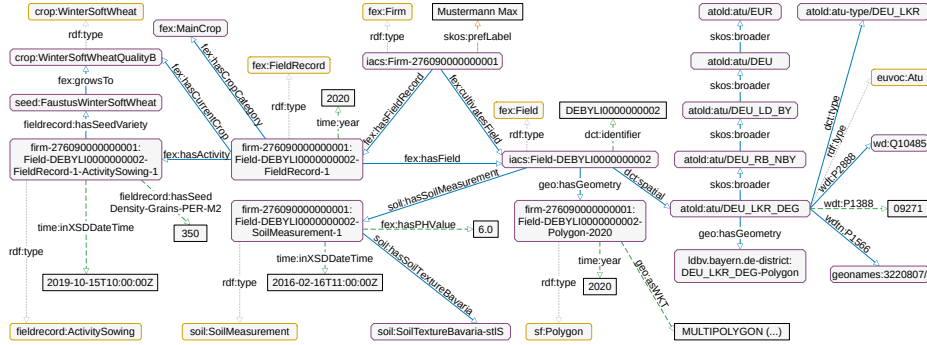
crop:WinterSoftWheat
rdf:type
crop:WinterSoftWheatQualityB
fex:growsTo
seed:FaustusWinterSoftWheat
fieldrecord:hasSeedVariety
firm-276090000000001:
Field-DEBYLI0000000002-
FieldRecord-1-ActivitySowing-1
fieldrecord:hasSeed
Density-Grains-PER-M2
350
time:inXSDDateTime
2019-10-15T10:00:00Z
rdf:type
fieldrecord:ActivitySowing

fex:MainCrop
fex:hasCropCategory
fex:hasCurrentCrop
fex:hasActivity
fex:FieldRecord
rdf:type
2020
time:year
firm-276090000000001:
Field-DEBYLI0000000002-
FieldRecord-1
firm-276090000000001:
Field-DEBYLI0000000002-
SoilMeasurement-1
time:inXSDDateTime
2016-02-16T11:00:00Z
rdf:type
soil:SoilMeasurement
fex:hasPHValue
6.0
soil:hasSoilTextureBavaria
soil:SoilTextureBavaria-stlS
soil:hasSoilMeasurement

fex:Firm
Mustermann Max
rdf:type
skos:prefLabel
iacs:Firm-276090000000001
fex:hasFieldRecord
fex:cultivatesField
fex:hasField
fex:Field
rdf:type
DEBYLI0000000002
dct:identifier
iacs:Field-DEBYLI0000000002
geo:hasGeometry
firm-276090000000001:
Field-DEBYLI0000000002-
Polygon-2020
time:year
2020
rdf:type
sf:Polygon
geo:asWKT
MULTIPOLYGON (...)
dct:spatial

atold:atu/EUR
skos:broader
atold:atu/DEU
skos:broader
atold:atu/DEU_LD_BY
skos:broader
atold:atu/DEU_RB_NBY
skos:broader
atold:atu/DEU_LKR_DEG
geo:hasGeometry
ldbv.bayern.de-district:
DEU_LKR_DEG-Polygon
atold:atu-type/DEU_LKR
euvoc:Atu
dct:type
rdf:type
wd:Q10485
wdt:P2888
wdt:P1388
09271
wdtn:P1566
geonames:3220807/